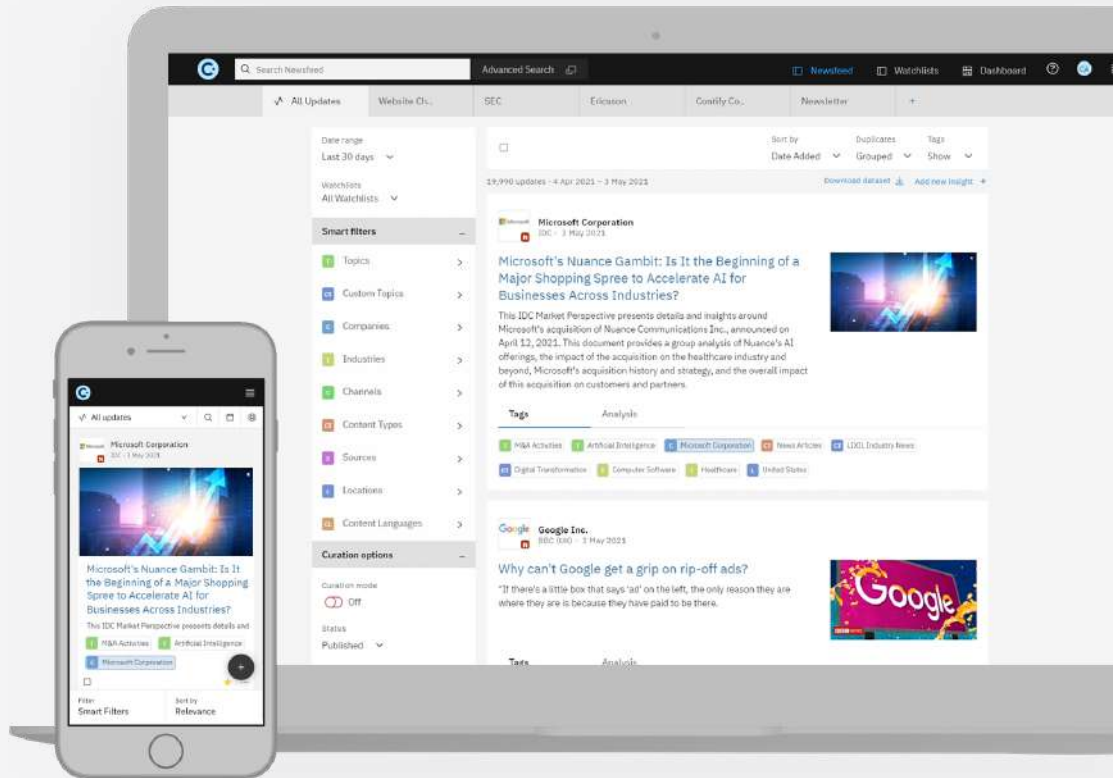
Search Newsfeed

Advanced Search

Newsfeed Watchlists Dashboard

All Updates | Website Ch... | SEC | Ericsson | Contify Co... | Newsletter | +

Date range
Last 30 days

Watchlists
All Watchlists

Smart filters

T Topics
CT Custom Topics
C Companies
I Industries
C Channels
CT Content Types
S Sources
L Locations
CL Content Languages

Curation options

Curation mode
Off

Status
Published

Sort by
Date Added

Duplicates
Grouped

Tags
Show

19,990 updates - 4 Apr 2021 - 3 May 2021

Download dataset Add new insight +

Microsoft Corporation
IDC - 3 May 2021

Microsoft's Nuance Gambit: Is It the Beginning of a Major Shopping Spree to Accelerate AI for Businesses Across Industries?

This IDC Market Perspective presents details and insights around Microsoft's acquisition of Nuance Communications Inc., announced on April 12, 2021. This document provides a group analysis of Nuance's AI offerings, the impact of the acquisition on the healthcare industry and beyond, Microsoft's acquisition history and strategy, and the overall impact of this acquisition on customers and partners.

Tags Analysis

T M&A Activities T Artificial Intelligence C Microsoft Corporation CT News Articles CT IDC Industry News
CT Digital Transformation I Computer Software I Healthcare L United States

Google Inc.
BBC (UK) - 3 May 2021

Why can't Google get a grip on rip-off ads?

"If there's a little box that says 'ad' on the left, the only reason they are where they are is because they have paid to be there."

Tags Analysis

All updates

Microsoft Corporation
IDC - 3 May 2021

Microsoft's Nuance Gambit: Is It the Beginning of a Major Shopping Spree to Accelerate AI for Businesses Across Industries?

This IDC Market Perspective presents details and

T M&A Activities T Artificial Intelligence
C Microsoft Corporation

Filter
Smart Filters

Sort by
Relevance